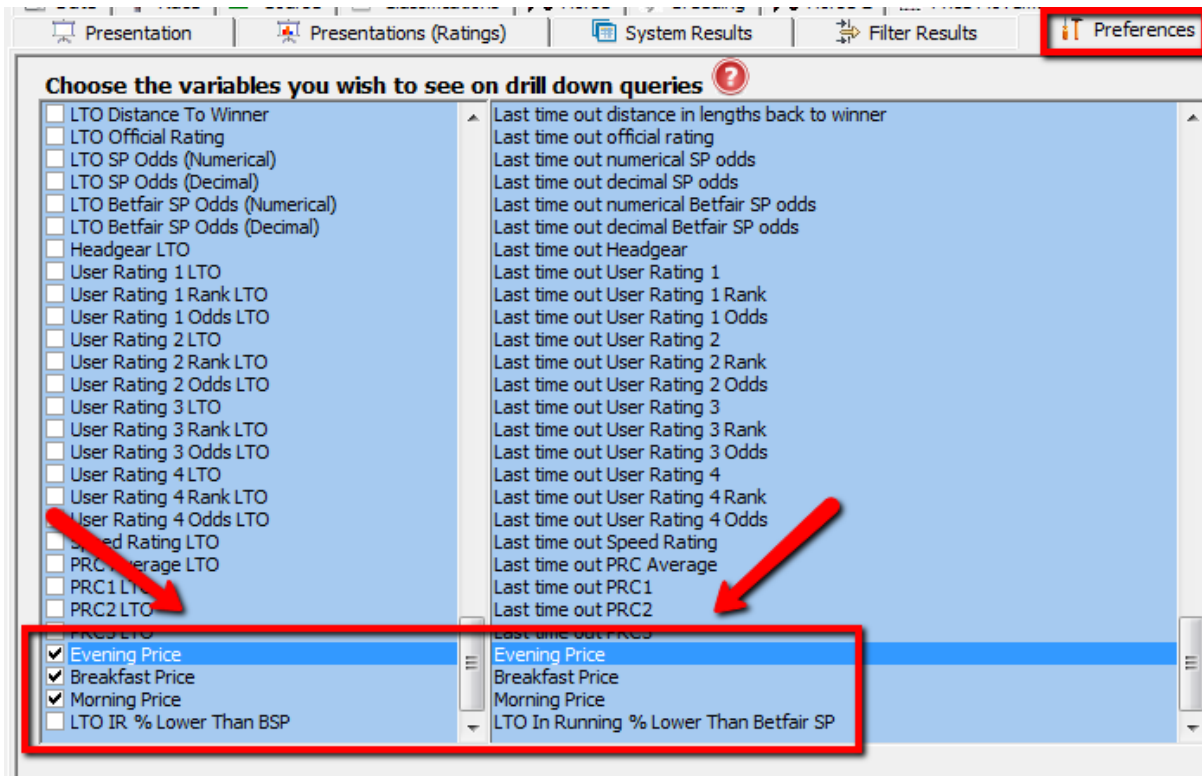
Presentation | Presentations (Ratings) | System Results | Filter Results | Preferences

Choose the variables you wish to see on drill down queries

| | |
|---|---|
| LTO Distance To Winner | Last time out distance in lengths back to winner |
| LTO Official Rating | Last time out official rating |
| LTO SP Odds (Numerical) | Last time out numerical SP odds |
| LTO SP Odds (Decimal) | Last time out decimal SP odds |
| LTO Betfair SP Odds (Numerical) | Last time out numerical Betfair SP odds |
| LTO Betfair SP Odds (Decimal) | Last time out decimal Betfair SP odds |
| Headgear LTO | Last time out Headgear |
| User Rating 1 LTO | Last time out User Rating 1 |
| User Rating 1 Rank LTO | Last time out User Rating 1 Rank |
| User Rating 1 Odds LTO | Last time out User Rating 1 Odds |
| User Rating 2 LTO | Last time out User Rating 2 |
| User Rating 2 Rank LTO | Last time out User Rating 2 Rank |
| User Rating 2 Odds LTO | Last time out User Rating 2 Odds |
| User Rating 3 LTO | Last time out User Rating 3 |
| User Rating 3 Rank LTO | Last time out User Rating 3 Rank |
| User Rating 3 Odds LTO | Last time out User Rating 3 Odds |
| User Rating 4 LTO | Last time out User Rating 4 |
| User Rating 4 Rank LTO | Last time out User Rating 4 Rank |
| User Rating 4 Odds LTO | Last time out User Rating 4 Odds |
| S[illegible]d Rating LTO | Last time out Speed Rating |
| PRC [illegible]erage LTO | Last time out PRC Average |
| PRC1 LT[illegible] | Last time out PRC1 |
| PRC2 LTO | Last time out PRC2 |
| PRC3 LTO | Last time out PRC3 |
| Evening Price | Evening Price |
| Breakfast Price | Breakfast Price |
| Morning Price | Morning Price |
| LTO IR % Lower Than BSP | LTO In Running % Lower Than Betfair SP |